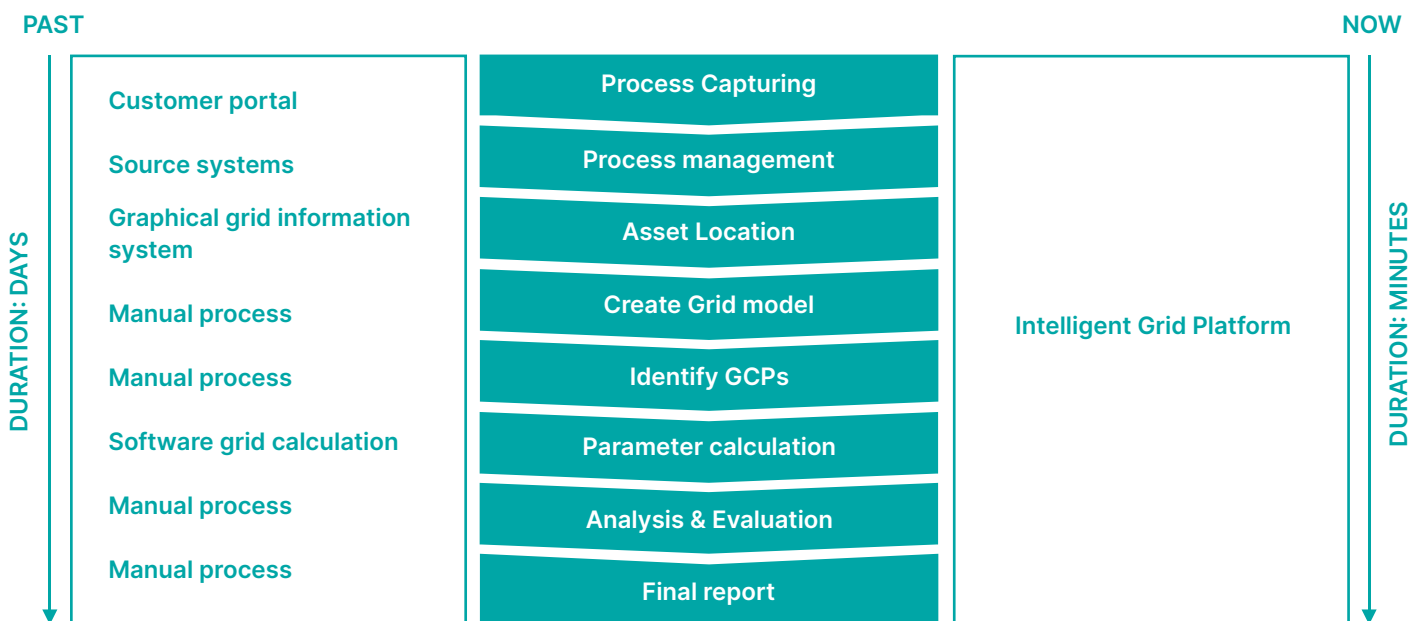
PAST

NOW

DURATION: DAYS

Customer portal

Source systems

Graphical grid information system

Manual process

Manual process

Software grid calculation

Manual process

Manual process

Process Capturing

Process management

Asset Location

Create Grid model

Identify GCPs

Parameter calculation

Analysis & Evaluation

Final report

Intelligent Grid Platform

DURATION: MINUTES